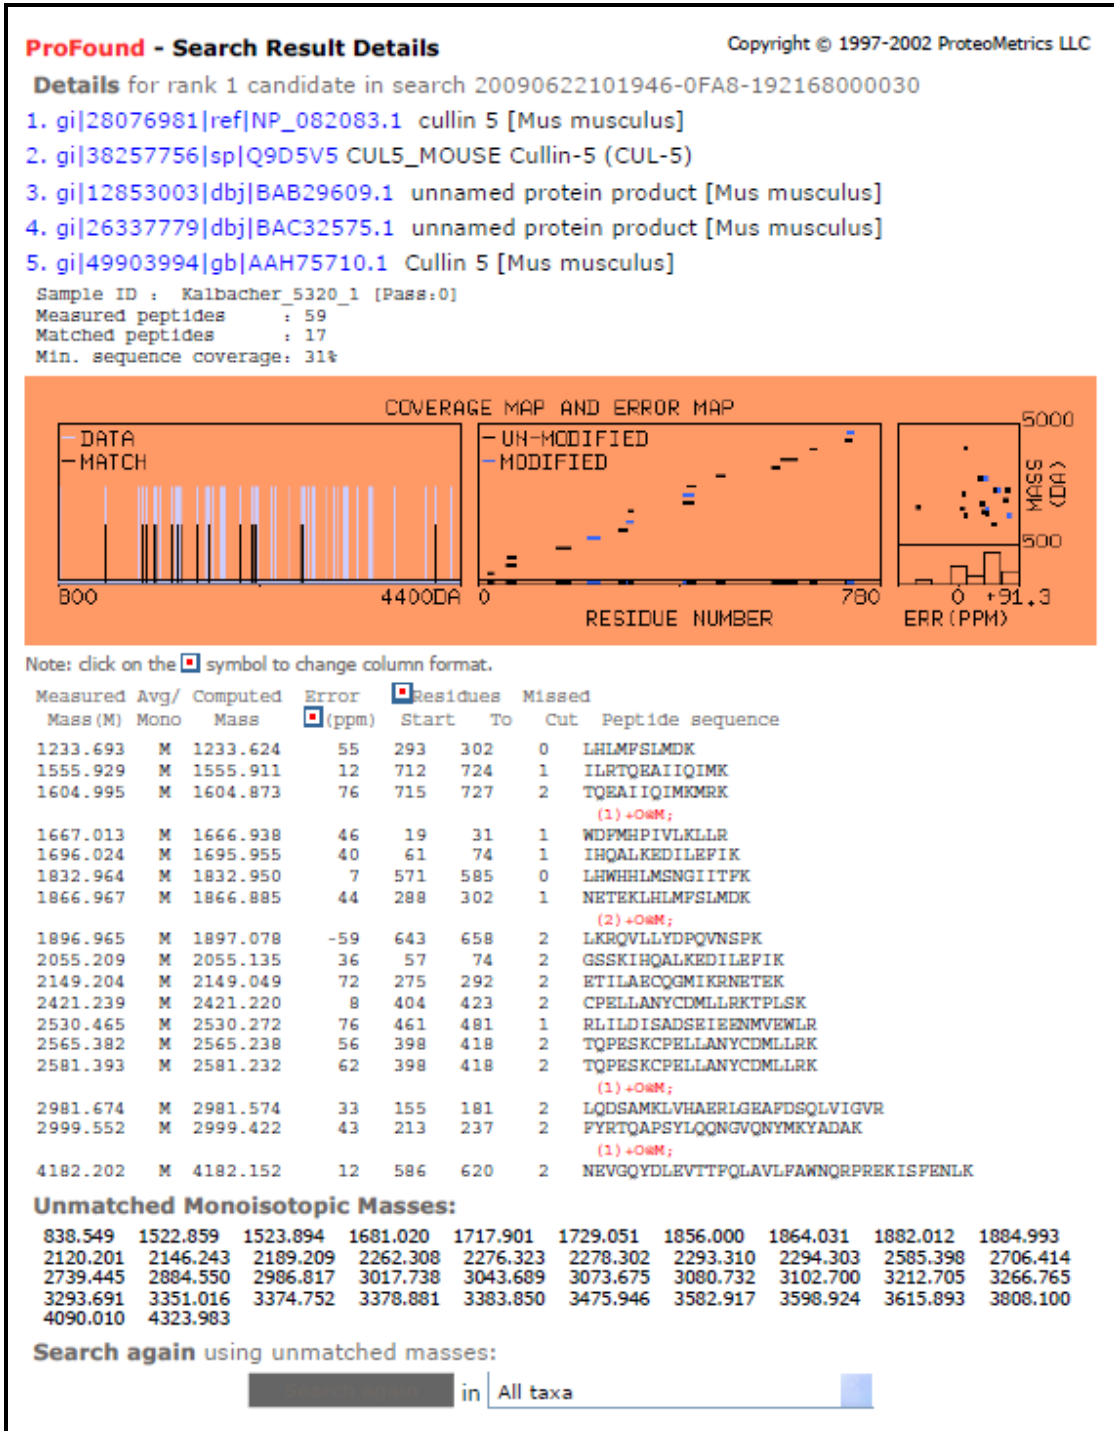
ProFound - Search Result Details

Copyright © 1997-2002 ProteoMetrics LLC

Details for rank 1 candidate in search 20090622101946-0FA8-192168000030

1. gi|28076981|ref|NP_082083.1 cullin 5 [Mus musculus]
2. gi|38257756|sp|Q9D5V5 CUL5_MOUSE Cullin-5 (CUL-5)
3. gi|12853003|dbj|BAB29609.1 unnamed protein product [Mus musculus]
4. gi|26337779|dbj|BAC32575.1 unnamed protein product [Mus musculus]
5. gi|49903994|gb|AAH75710.1 Cullin 5 [Mus musculus]

Sample ID : Kalbacher_5320_1 [Pass:0]
Measured peptides : 59
Matched peptides : 17
Min. sequence coverage: 31%

COVERAGE MAP AND ERROR MAP

DATA
MATCH
800 4400DA

UN-MODIFIED
MODIFIED
0 780
RESIDUE NUMBER

5000
MASS (DA)
500
0 +91.3
ERR(PPM)

Note: click on the symbol to change column format.

| Measured Mass(M) | Avg/ Mono | Computed Mass | Error (ppm) | Residues Start | To | Missed Cut | Peptide sequence |
|---|---|---|---|---|---|---|---|
| 1233.693 | M | 1233.624 | 55 | 293 | 302 | 0 | LHLMFSLMDK |
| 1555.929 | M | 1555.911 | 12 | 712 | 724 | 1 | ILRTQEAIIQIMK |
| 1604.995 | M | 1604.873 | 76 | 715 | 727 | 2 | TQEAIIQIMKMRK (1) +O@M; |
| 1667.013 | M | 1666.938 | 46 | 19 | 31 | 1 | WDFMHPIVLKLLR |
| 1696.024 | M | 1695.955 | 40 | 61 | 74 | 1 | IHQALKEDILEFIK |
| 1832.964 | M | 1832.950 | 7 | 571 | 585 | 0 | LHWHHLMSNGIITFK |
| 1866.967 | M | 1866.885 | 44 | 288 | 302 | 1 | NETEKLHLMFSLMDK (2) +O@M; |
| 1896.965 | M | 1897.078 | -59 | 643 | 658 | 2 | LKRQVLLYDPQVNSPK |
| 2055.209 | M | 2055.135 | 36 | 57 | 74 | 2 | GSSKIHQALKEDILEFIK |
| 2149.204 | M | 2149.049 | 72 | 275 | 292 | 2 | ETILAECQGMIKRNETEK |
| 2421.239 | M | 2421.220 | 8 | 404 | 423 | 2 | CPELLANYCDMLLRKTPLSK |
| 2530.465 | M | 2530.272 | 76 | 461 | 481 | 1 | RLILDISADSEIEENMVEWLR |
| 2565.382 | M | 2565.238 | 56 | 398 | 418 | 2 | TQPESKCPELLANYCDMLLRK |
| 2581.393 | M | 2581.232 | 62 | 398 | 418 | 2 | TQPESKCPELLANYCDMLLRK (1) +O@M; |
| 2981.674 | M | 2981.574 | 33 | 155 | 181 | 2 | LQDSAMKLVHAERLGEAFDSQLVIGVR |
| 2999.552 | M | 2999.422 | 43 | 213 | 237 | 2 | FYRTQAPSYLQQNGVQNYMKYADAK (1) +O@M; |
| 4182.202 | M | 4182.152 | 12 | 586 | 620 | 2 | NEVGQYDLEVTTFQLAVLFAWNQRPREKISFENLK |

Unmatched Monoisotopic Masses:

838.549 1522.859 1523.894 1681.020 1717.901 1729.051 1856.000 1864.031 1882.012 1884.993
2120.201 2146.243 2189.209 2262.308 2276.323 2278.302 2293.310 2294.303 2585.398 2706.414
2739.445 2884.550 2986.817 3017.738 3043.689 3073.675 3080.732 3102.700 3212.705 3266.765
3293.691 3351.016 3374.752 3378.881 3383.850 3475.946 3582.917 3598.924 3615.893 3808.100
4090.010 4323.983

Search again using unmatched masses:

Search again in All taxa